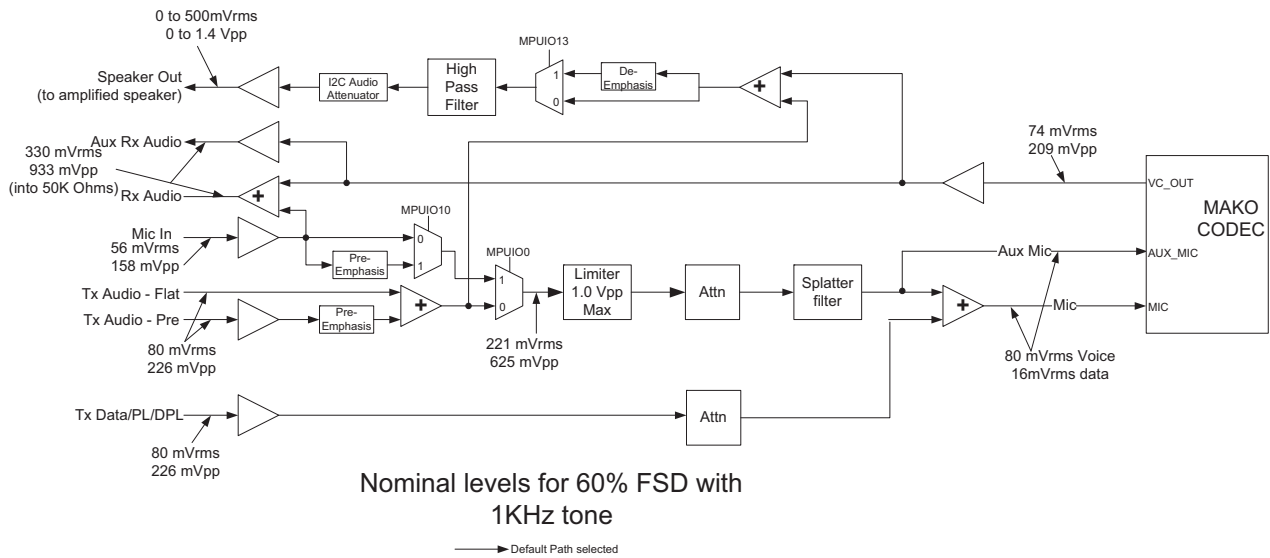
0 to 500mVrms
0 to 1.4 Vpp

MPUIO13

Speaker Out
(to amplified speaker)

I2C Audio Attenuator

High Pass Filter

1
0

De-Emphasis

+

Aux Rx Audio

330 mVrms
933 mVpp
(into 50K Ohms)

Rx Audio

+

74 mVrms
209 mVpp

VC_OUT

MAKO CODEC

MPUIO10

Mic In
56 mVrms
158 mVpp

0
1

Pre-Emphasis

MPUIO0

1
0

Limiter
1.0 Vpp
Max

Attn

Splatter filter

Aux Mic

AUX_MIC

Tx Audio - Flat

Tx Audio - Pre

Pre-Emphasis

+

+

Mic

MIC

80 mVrms
226 mVpp

221 mVrms
625 mVpp

80 mVrms Voice
16mVrms data

Tx Data/PL/DPL

Attn

80 mVrms
226 mVpp

Nominal levels for 60% FSD with 1KHz tone

Default Path selected